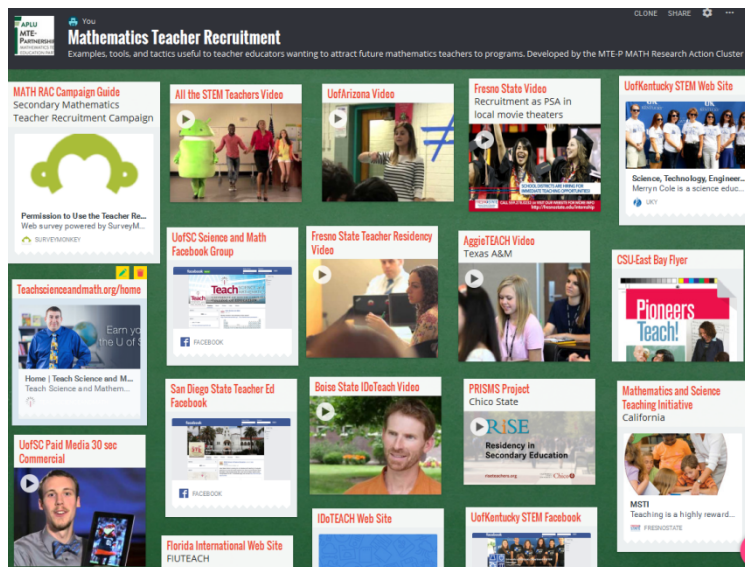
APLU MTE-PARTNERSHIP MATHEMATICS TEACHER EDUCATION PARTNERSHIP

You

Mathematics Teacher Recruitment

Examples, tools, and tactics useful to teacher educators wanting to attract future mathematics teachers to programs. Developed by the MTE-P MATH Research Action Cluster

CLONE SHARE ···

MATH RAC Campaign Guide
Secondary Mathematics Teacher Recruitment Campaign

Permission to Use the Teacher Re...
Web survey powered by SurveyM...
SURVEYMONKEY

All the STEM Teachers Video

UofArizona Video

Fresno State Video
Recruitment as PSA in local movie theaters

UofKentucky STEM Web Site

Science, Technology, Engineer...
Merryn Cole is a science educ...
UKY

UofSC Science and Math Facebook Group

Teach

FACEBOOK

Fresno State Teacher Residency Video

AggieTEACH Video
Texas A&M

CSU-East Bay Flyer

Pioneers Teach!

Teachscienceandmath.org/home

Earn ya the U of S

Home | Teach Science and M...
Teach Science and Mathem...

San Diego State Teacher Ed Facebook

FACEBOOK

Boise State IDoTeach Video

PRISMS Project
Chico State

RISE
Residency in Secondary Education

Mathematics and Science Teaching Initiative
California

MSTI
Teaching is a highly reward...
FRESNOSTATE

UofSC Paid Media 30 sec Commercial

IDoTEACH Web Site

UofKentucky STEM Facebook

Florida International Web Site
FIUTEACH